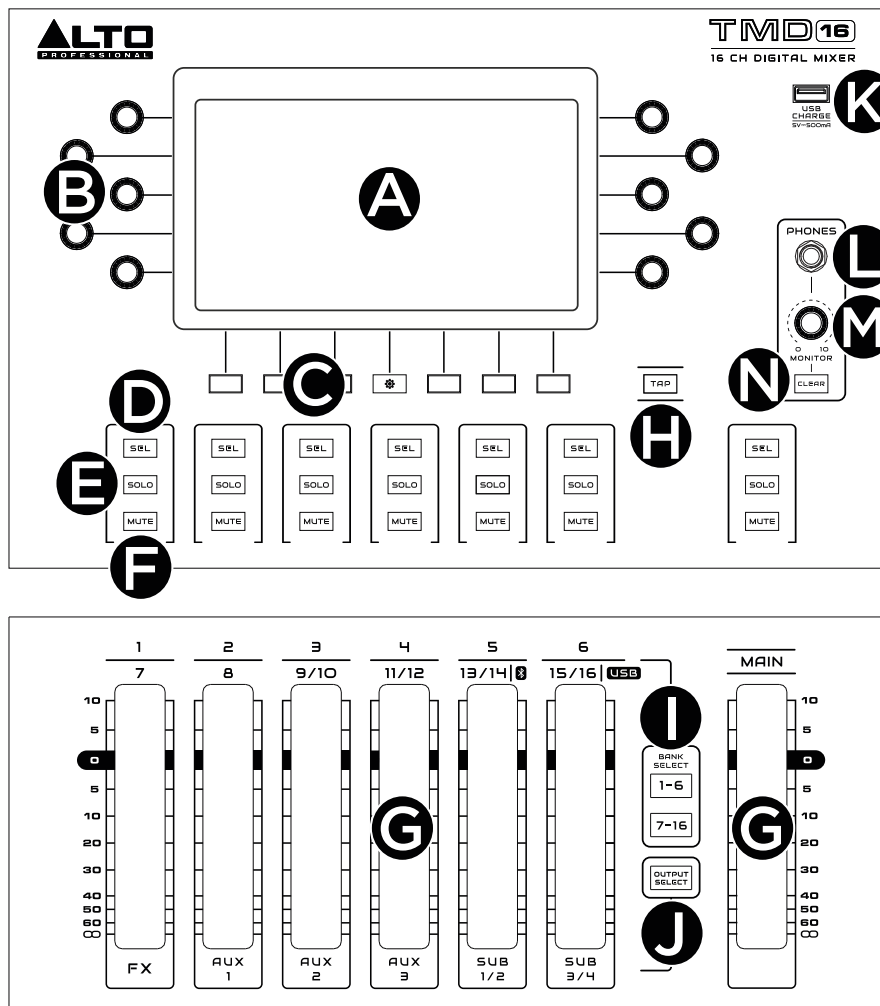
ALTO PROFESSIONAL

TMD16
16 CH DIGITAL MIXER

USB CHARGE 5V⎓500mA

K

B

A

PHONES

L

M

0 10
MONITOR

C

N

CLEAR

TAP

D

H

SEL SEL SEL SEL SEL SEL SEL

E

SOLO SOLO SOLO SOLO SOLO SOLO SOLO

MUTE MUTE MUTE MUTE MUTE MUTE MUTE

F

1 2 3 4 5 6
7 8 9/10 11/12 13/14 15/16 USB

MAIN

I

10
5
0
5
10
20
30
40
50
60
∞

BANK SELECT
1-6
7-16

G

G

OUTPUT SELECT

J

FX
AUX 1
AUX 2
AUX 3
SUB 1/2
SUB 3/4